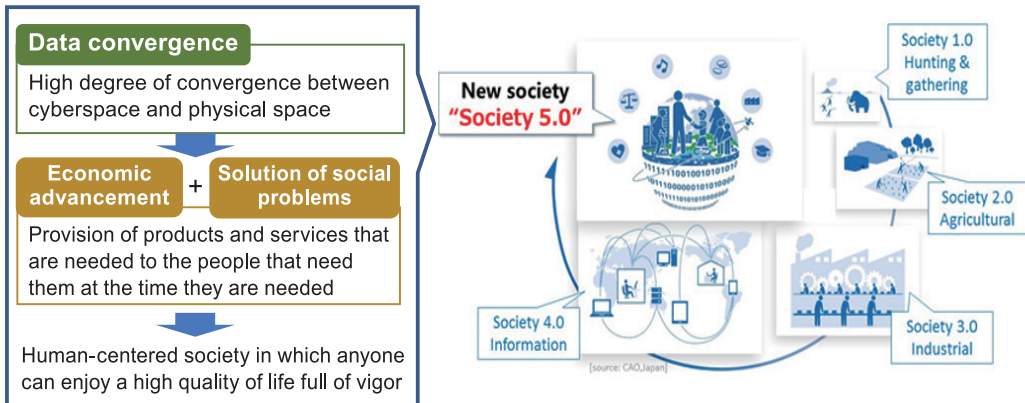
Data convergence

High degree of convergence between cyberspace and physical space

Economic advancement

+

Solution of social problems

Provision of products and services that are needed to the people that need them at the time they are needed

Human-centered society in which anyone can enjoy a high quality of life full of vigor

New society
"Society 5.0"

Society 1.0
Hunting & gathering

Society 2.0
Agricultural

Society 3.0
Industrial

Society 4.0
Information

[source: CAO,Japan]